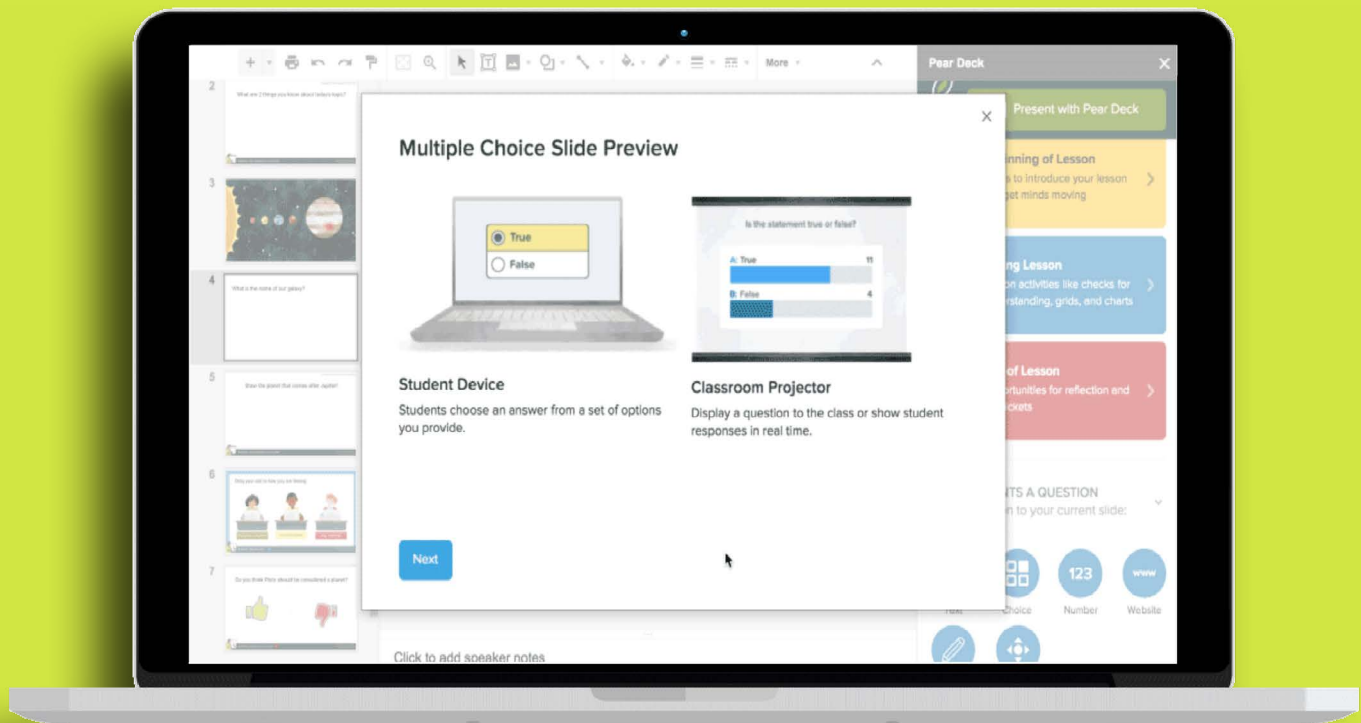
More

Pear Deck

Present with Pear Deck

Multiple Choice Slide Preview

True

False

Is the statement true or false?

A: True 11

B: False 4

Student Device

Students choose an answer from a set of options you provide.

Classroom Projector

Display a question to the class or show student responses in real time.

Next

2

What are 3 things you know about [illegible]?

3

4

What is the name of our galaxy?

5

Draw the planet that comes after Jupiter

6

7

Do you think Pluto should be considered a planet?

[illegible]inning of Lesson

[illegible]s to introduce your lesson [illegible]get minds moving

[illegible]ing Lesson

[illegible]on activities like checks for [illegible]rstanding, grids, and charts

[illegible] of Lesson

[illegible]ortunities for reflection and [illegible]ckets

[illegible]TS A QUESTION

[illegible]n to your current slide:

Text

Choice

123

Number

www

Website

Click to add speaker notes